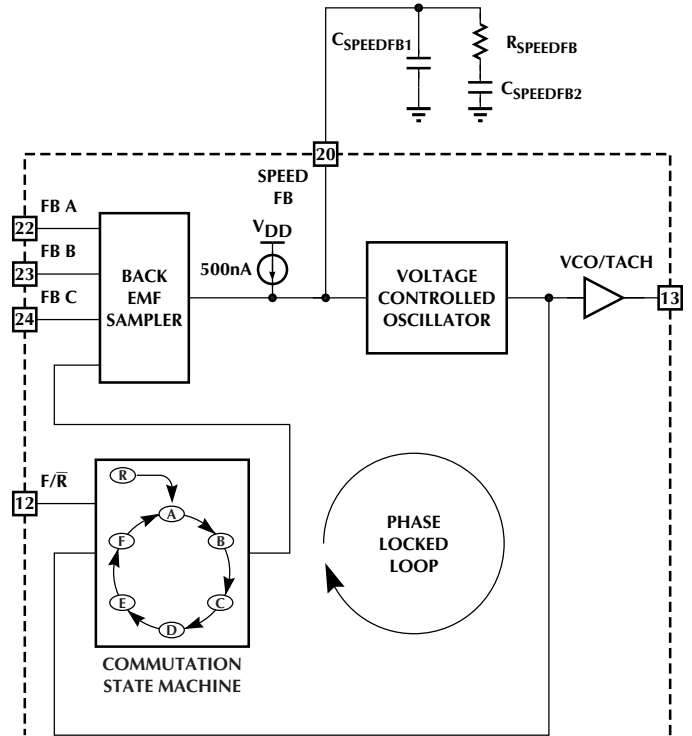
$C_{SPEEDFB1}$

$R_{SPEEDFB}$

$C_{SPEEDFB2}$

20

SPEED FB

FB A

22

FB B

23

FB C

24

BACK EMF SAMPLER

$V_{DD}$

500nA

VOLTAGE CONTROLLED OSCILLATOR

VCO/TACH

13

F/$\overline{R}$

12

R

A

B

C

D

E

F

COMMUTATION STATE MACHINE

PHASE LOCKED LOOP